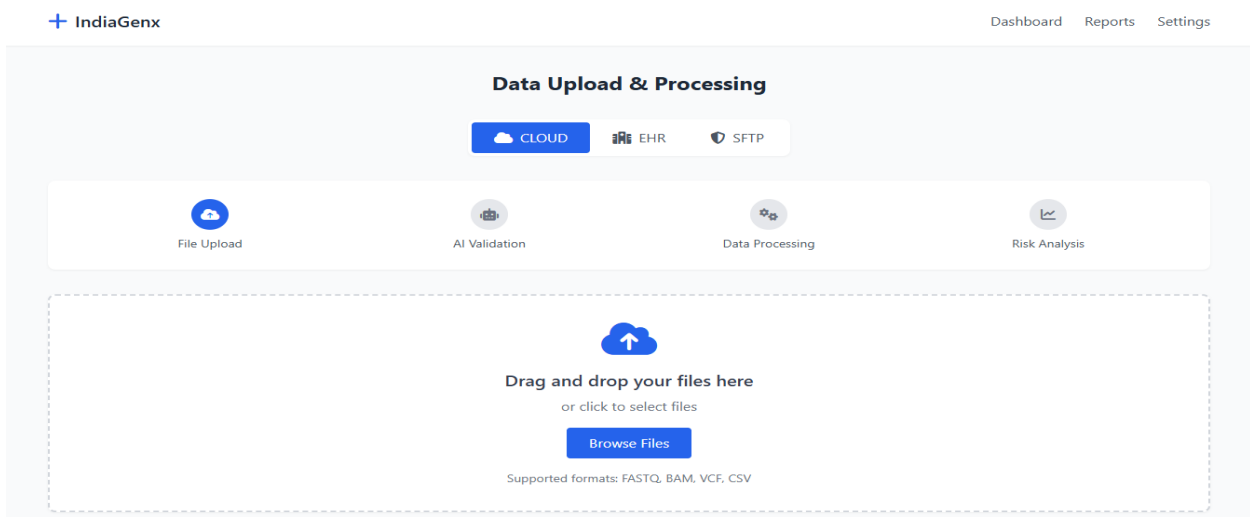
+ IndiaGenx

Dashboard Reports Settings

Data Upload & Processing

CLOUD EHR SFTP

File Upload

AI Validation

Data Processing

Risk Analysis

Drag and drop your files here

or click to select files

Browse Files

Supported formats: FASTQ, BAM, VCF, CSV